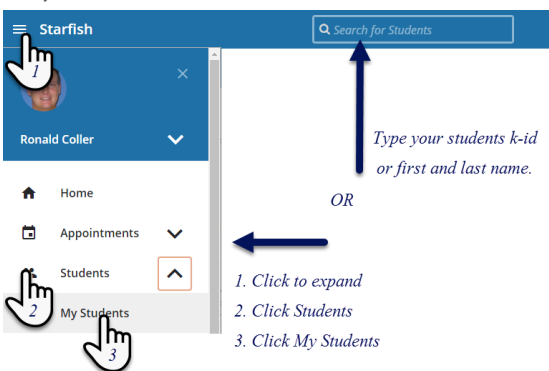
Starfish

Search for Students

1

Ronald Coller

Home

Appointments

Students

2

My Students

3

Type your students k-id or first and last name.

OR

1. Click to expand

2. Click Students

3. Click My Students